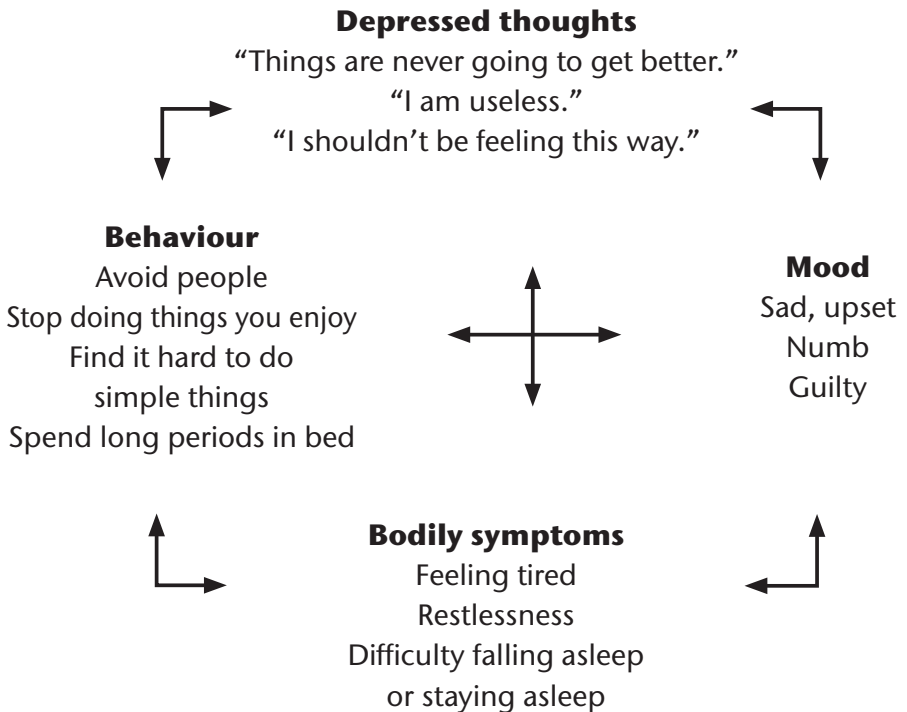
**Depressed thoughts**
“Things are never going to get better.”
“I am useless.”
“I shouldn’t be feeling this way.”

**Behaviour**
Avoid people
Stop doing things you enjoy
Find it hard to do simple things
Spend long periods in bed

**Mood**
Sad, upset
Numb
Guilty

**Bodily symptoms**
Feeling tired
Restlessness
Difficulty falling asleep or staying asleep